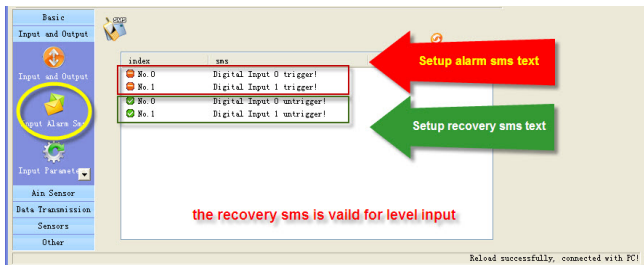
Basic
Input and Output
Input and Output
Input Alarm Sms
Input Paramete
Ain Sensor
Data Transmission
Sensors
Other

| index | sms |
|---|---|
| No.0 | Digital Input 0 trigger! |
| No.1 | Digital Input 1 trigger! |
| No.0 | Digital Input 0 untrigger! |
| No.1 | Digital Input 1 untrigger! |

Setup alarm sms text

Setup recovery sms text

the recovery sms is vaild for level input

Reload successfully, connected with PC!